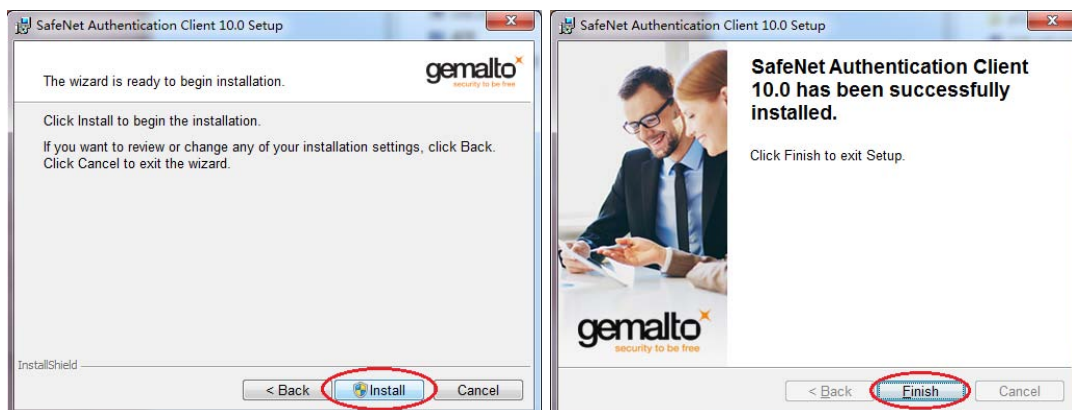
SafeNet Authentication Client 10.0 Setup

The wizard is ready to begin installation.

gemalto
security to be free

Click Install to begin the installation.

If you want to review or change any of your installation settings, click Back. Click Cancel to exit the wizard.

InstallShield

< Back

Install

Cancel

SafeNet Authentication Client 10.0 Setup

SafeNet Authentication Client 10.0 has been successfully installed.

Click Finish to exit Setup.

gemalto
security to be free

< Back

Finish

Cancel